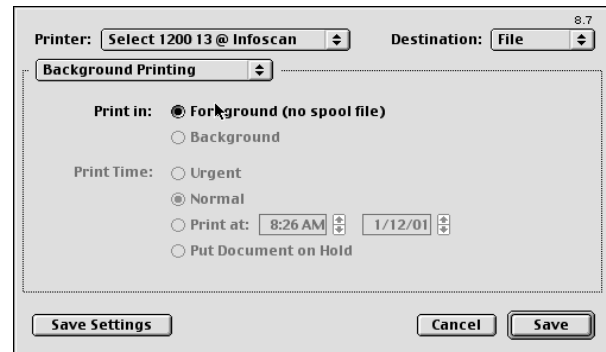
8.7

Printer: Select 1200 13 @ Infoscan

Destination: File

Background Printing

Print in: Foreground (no spool file)

Background

Print Time: Urgent

Normal

Print at: 8:26 AM 1/12/01

Put Document on Hold

Save Settings

Cancel

Save